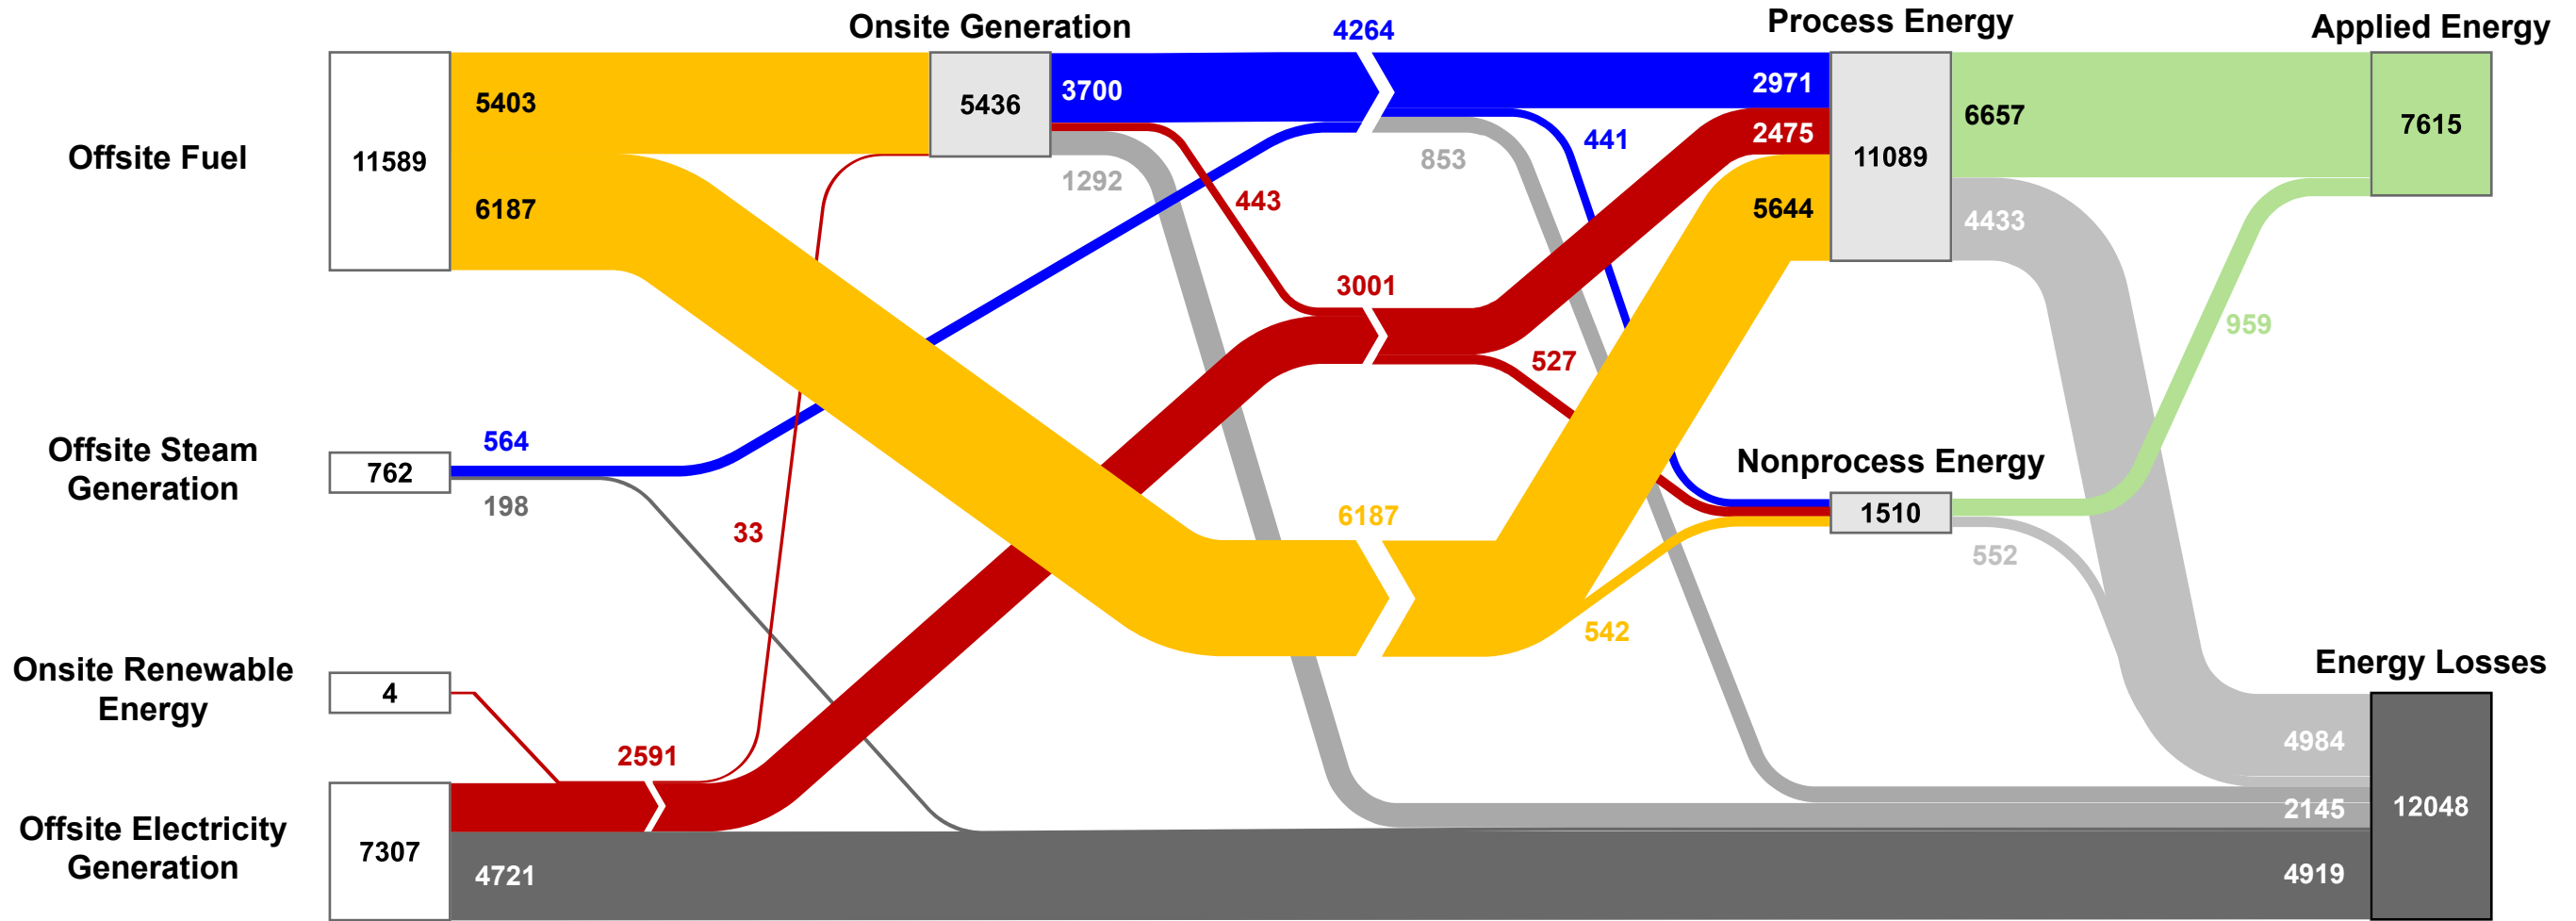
Onsite Generation
Process Energy
Applied Energy
4264
Offsite Fuel
11589
5403
6187
5436
3700
1292
443
2971
2475
5644
441
853
11089
6657
4433
7615
3001
527
959
Offsite Steam Generation
762
564
198
33
6187
Nonprocess Energy
1510
552
542
Onsite Renewable Energy
4
Energy Losses
2591
4984
Offsite Electricity Generation
7307
4721
2145
4919
12048